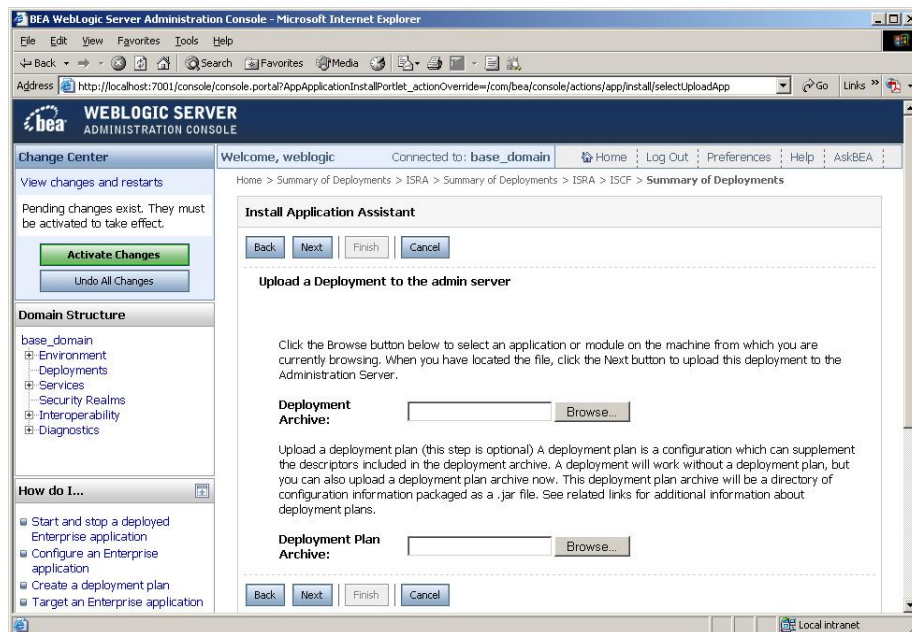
BEA WebLogic Server Administration Console - Microsoft Internet Explorer

File Edit View Favorites Tools Help

Back Search Favorites Media

Address http://localhost:7001/console/console.portal?AppApplicationInstallPortlet_actionOverride=/com/bea/console/actions/app/install/selectUploadApp Go Links

bea WEBLOGIC SERVER ADMINISTRATION CONSOLE

Change Center

View changes and restarts

Pending changes exist. They must be activated to take effect.

Activate Changes

Undo All Changes

Domain Structure

base_domain
Environment
Deployments
Services
Security Realms
Interoperability
Diagnostics

How do I...

Start and stop a deployed Enterprise application
Configure an Enterprise application
Create a deployment plan
Target an Enterprise application

Welcome, weblogic Connected to: base_domain Home | Log Out | Preferences | Help | AskBEA

Home > Summary of Deployments > ISRA > Summary of Deployments > ISRA > ISCF > Summary of Deployments

Install Application Assistant

Back Next Finish Cancel

Upload a Deployment to the admin server

Click the Browse button below to select an application or module on the machine from which you are currently browsing. When you have located the file, click the Next button to upload this deployment to the Administration Server.

Deployment Archive: Browse...

Upload a deployment plan (this step is optional) A deployment plan is a configuration which can supplement the descriptors included in the deployment archive. A deployment will work without a deployment plan, but you can also upload a deployment plan archive now. This deployment plan archive will be a directory of configuration information packaged as a .jar file. See related links for additional information about deployment plans.

Deployment Plan Archive: Browse...

Back Next Finish Cancel

Local intranet